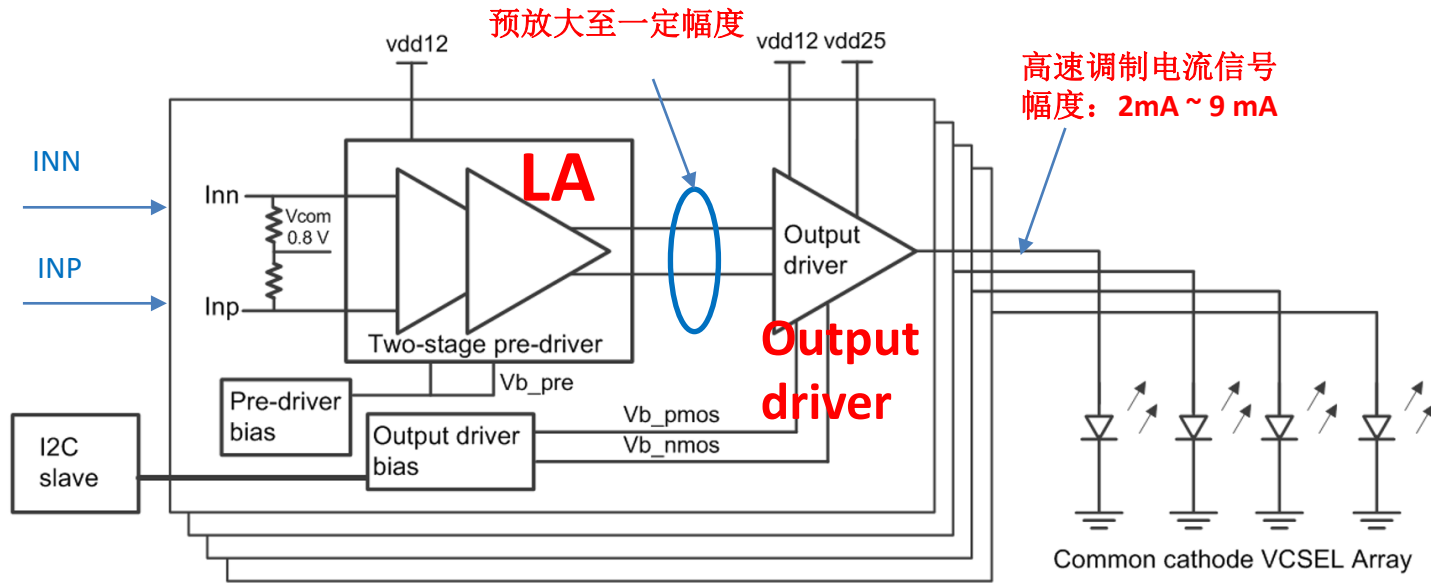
预放大至一定幅度

vdd12

vdd12 vdd25

高速调制电流信号
幅度：2mA ~ 9 mA

INN

INP

LA

Inn

Vcom
0.8 V

Inp

Output driver

Two-stage pre-driver

Output driver

Vb_pre

Pre-driver bias

Vb_pmos

Vb_nmos

I2C slave

Output driver bias

Common cathode VCSEL Array